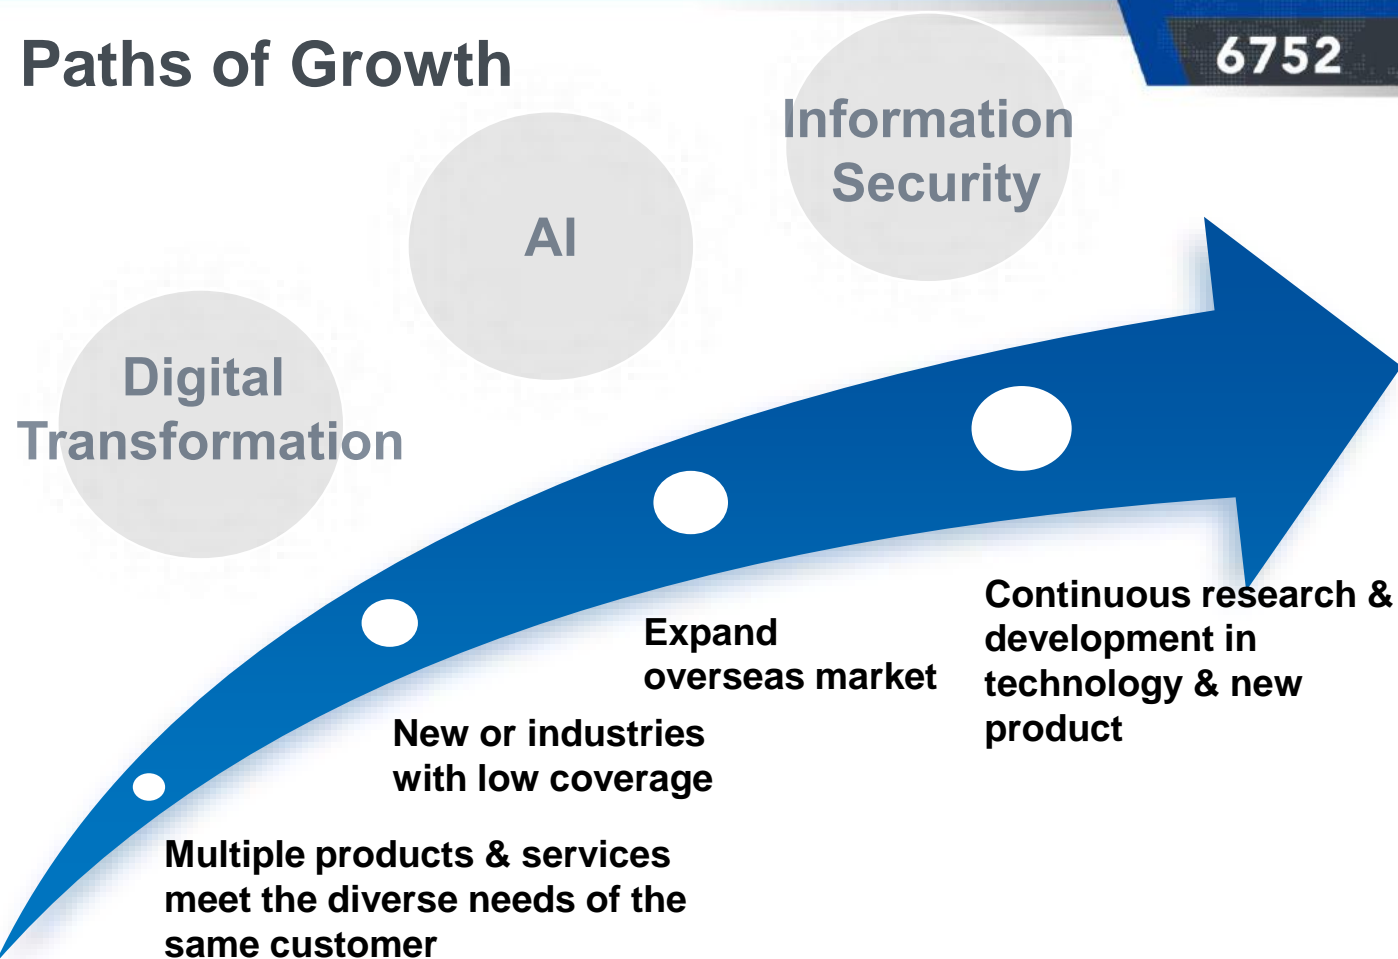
Paths of Growth

6752

Information Security

AI

Digital Transformation

Continuous research & development in technology & new product

Expand overseas market

New or industries with low coverage

Multiple products & services meet the diverse needs of the same customer